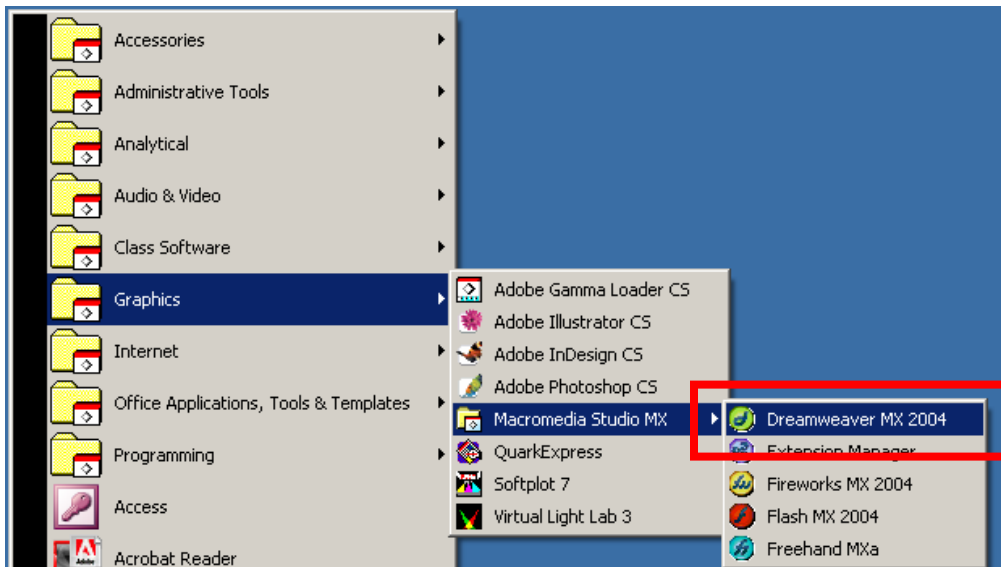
Accessories
Administrative Tools
Analytical
Audio & Video
Class Software
Graphics
Internet
Office Applications, Tools & Templates
Programming
Access
Acrobat Reader

Adobe Gamma Loader CS
Adobe Illustrator CS
Adobe InDesign CS
Adobe Photoshop CS
Macromedia Studio MX
QuarkExpress
Softplot 7
Virtual Light Lab 3

Dreamweaver MX 2004
Extension Manager
Fireworks MX 2004
Flash MX 2004
Freehand MXa